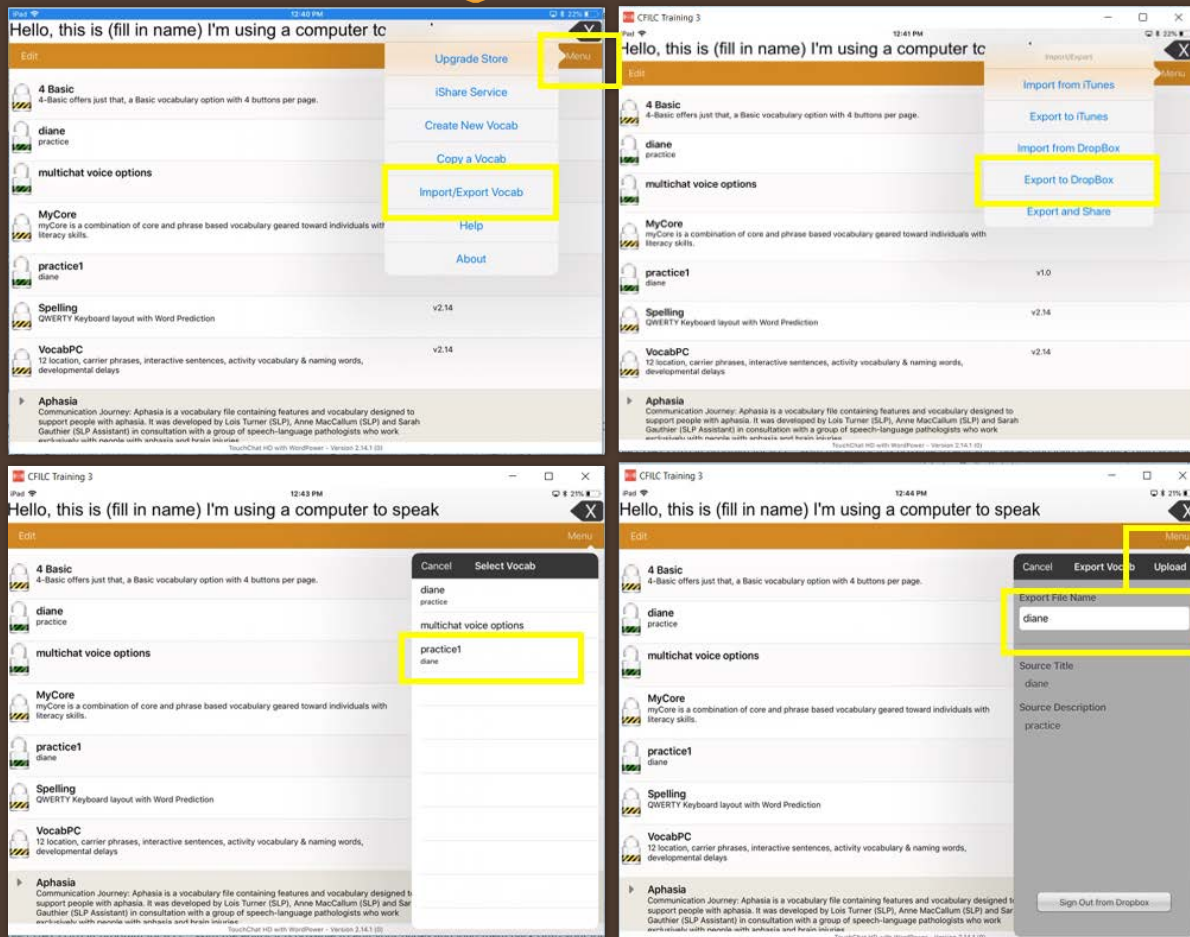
iPad 12:40 PM 22%

Hello, this is (fill in name) I'm using a computer to

Edit

Menu

Upgrade Store

iShare Service

Create New Vocab

Copy a Vocab

Import/Export Vocab

Help

About

4 Basic
4-Basic offers just that, a Basic vocabulary option with 4 buttons per page.

diane
practice

multichat voice options

MyCore
myCore is a combination of core and phrase based vocabulary geared toward individuals with literacy skills.

practice1
diane

Spelling
QWERTY Keyboard layout with Word Prediction
v2.14

VocabPC
12 location, carrier phrases, interactive sentences, activity vocabulary & naming words, developmental delays
v2.14

Aphasia
Communication Journey: Aphasia is a vocabulary file containing features and vocabulary designed to support people with aphasia. It was developed by Lois Turner (SLP), Anne MacCallum (SLP) and Sarah Gauthier (SLP Assistant) in consultation with a group of speech-language pathologists who work exclusively with people with aphasia and brain injuries.

TouchChat HD with WordPower - Version 2.14.1 (0)

CFILC Training 3

iPad 12:41 PM 22%

Hello, this is (fill in name) I'm using a computer to

Edit

Menu

Import/Export

Import from iTunes

Export to iTunes

Import from DropBox

Export to DropBox

Export and Share

4 Basic
4-Basic offers just that, a Basic vocabulary option with 4 buttons per page.

diane
practice

multichat voice options

MyCore
myCore is a combination of core and phrase based vocabulary geared toward individuals with literacy skills.

practice1
diane
v1.0

Spelling
QWERTY Keyboard layout with Word Prediction
v2.14

VocabPC
12 location, carrier phrases, interactive sentences, activity vocabulary & naming words, developmental delays
v2.14

Aphasia
Communication Journey: Aphasia is a vocabulary file containing features and vocabulary designed to support people with aphasia. It was developed by Lois Turner (SLP), Anne MacCallum (SLP) and Sarah Gauthier (SLP Assistant) in consultation with a group of speech-language pathologists who work exclusively with people with aphasia and brain injuries.

TouchChat HD with WordPower - Version 2.14.1 (0)

CFILC Training 3

iPad 12:43 PM 21%

Hello, this is (fill in name) I'm using a computer to speak

Edit

Menu

Cancel Select Vocab

diane
practice

multichat voice options

practice1
diane

4 Basic
4-Basic offers just that, a Basic vocabulary option with 4 buttons per page.

diane
practice

multichat voice options

MyCore
myCore is a combination of core and phrase based vocabulary geared toward individuals with literacy skills.

practice1
diane

Spelling
QWERTY Keyboard layout with Word Prediction

VocabPC
12 location, carrier phrases, interactive sentences, activity vocabulary & naming words, developmental delays

Aphasia
Communication Journey: Aphasia is a vocabulary file containing features and vocabulary designed t support people with aphasia. It was developed by Lois Turner (SLP), Anne MacCallum (SLP) and Sar Gauthier (SLP Assistant) in consultation with a group of speech-language pathologists who work exclusively with people with aphasia and brain injuries.

TouchChat HD with WordPower - Version 2.14.1 (0)

CFILC Training 3

iPad 12:44 PM 21%

Hello, this is (fill in name) I'm using a computer to speak

Edit

Menu

Cancel Export Voc b Upload

Export File Name

diane

Source Title
diane

Source Description
practice

Sign Out from Dropbox

4 Basic
4-Basic offers just that, a Basic vocabulary option with 4 buttons per page.

diane
practice

multichat voice options

MyCore
myCore is a combination of core and phrase based vocabulary geared toward individuals with literacy skills.

practice1
diane

Spelling
QWERTY Keyboard layout with Word Prediction

VocabPC
12 location, carrier phrases, interactive sentences, activity vocabulary & naming words, developmental delays

Aphasia
Communication Journey: Aphasia is a vocabulary file containing features and vocabulary designed t support people with aphasia. It was developed by Lois Turner (SLP), Anne MacCallum (SLP) and Sar Gauthier (SLP Assistant) in consultation with a group of speech-language pathologists who work exclusively with people with aphasia and brain injuries.

TouchChat HD with WordPower - Version 2.14.1 (0)